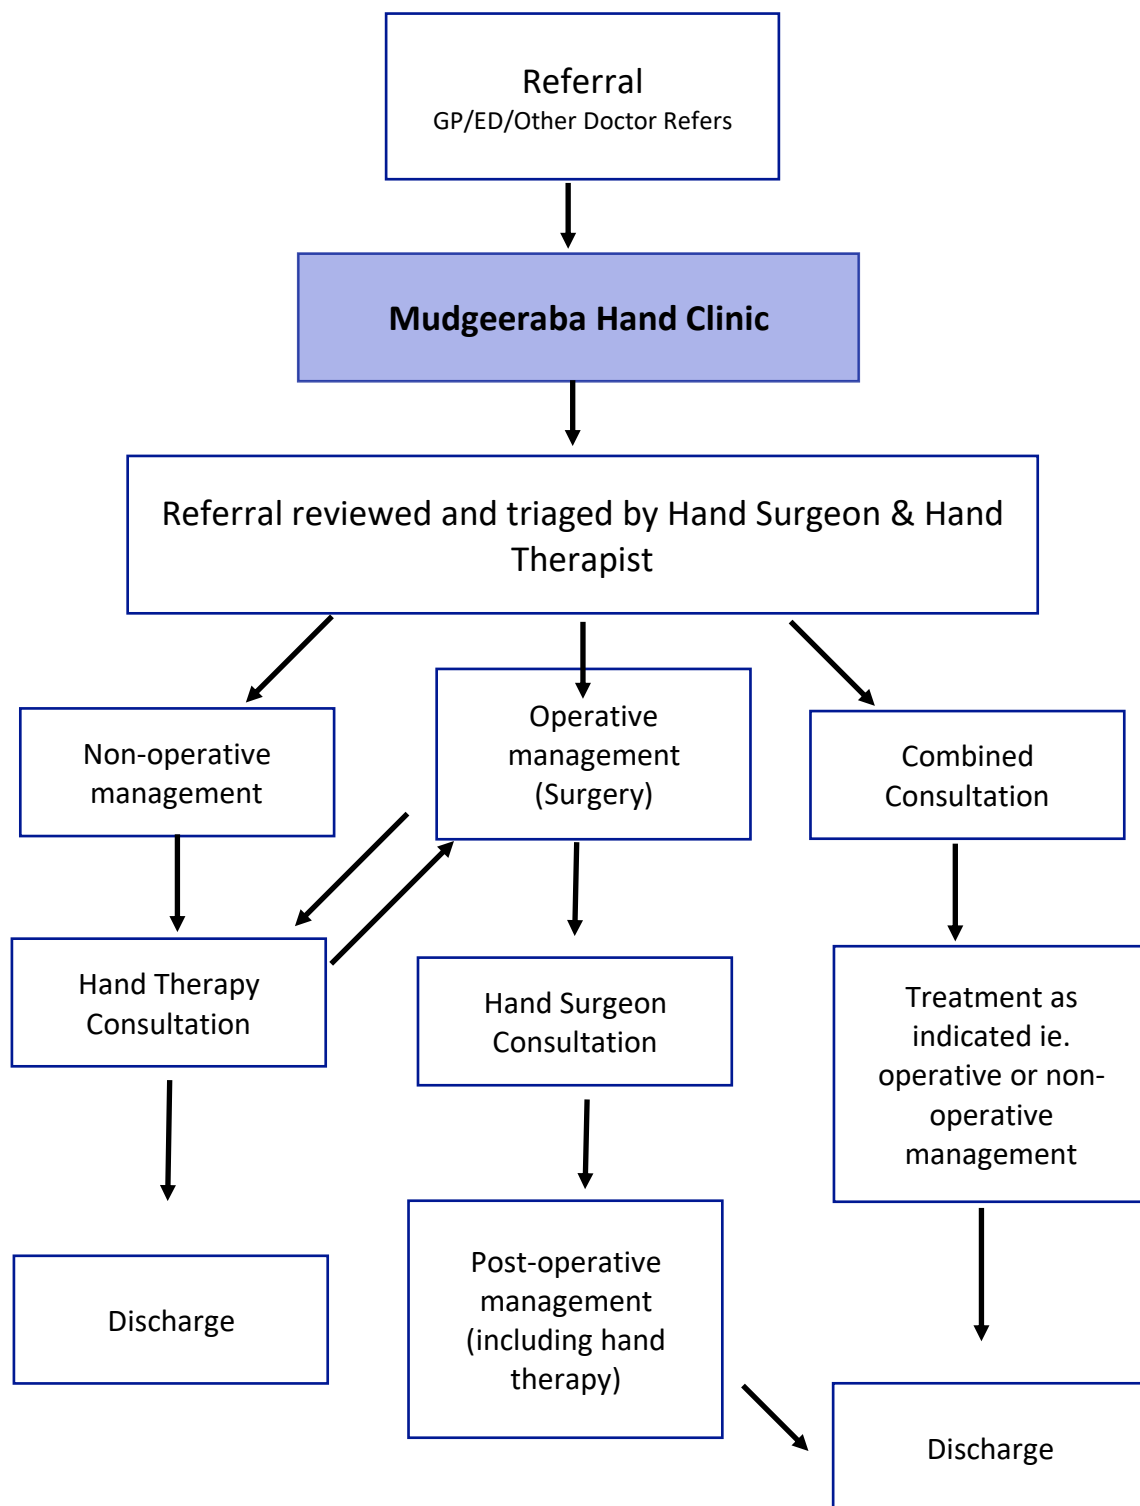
Referral
GP/ED/Other Doctor Refers

Mudgeeraba Hand Clinic

Referral reviewed and triaged by Hand Surgeon & Hand Therapist

Non-operative management

Operative management (Surgery)

Combined Consultation

Hand Therapy Consultation

Hand Surgeon Consultation

Treatment as indicated ie. operative or non-operative management

Discharge

Post-operative management (including hand therapy)

Discharge